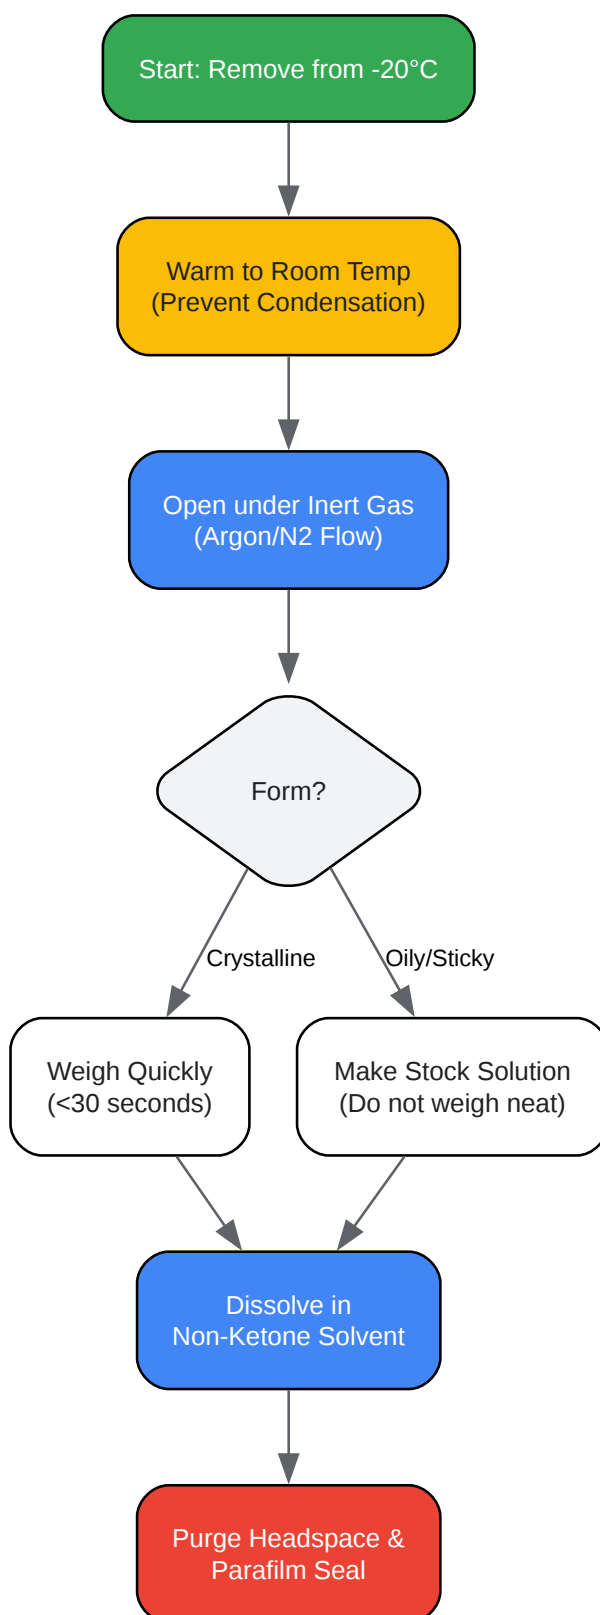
Start: Remove from -20°C

Warm to Room Temp
(Prevent Condensation)

Open under Inert Gas
(Argon/N2 Flow)

Form?

Crystalline

Oily/Sticky

Weigh Quickly
(<30 seconds)

Make Stock Solution
(Do not weigh neat)

Dissolve in
Non-Ketone Solvent

Purge Headspace &
Parafilm Seal